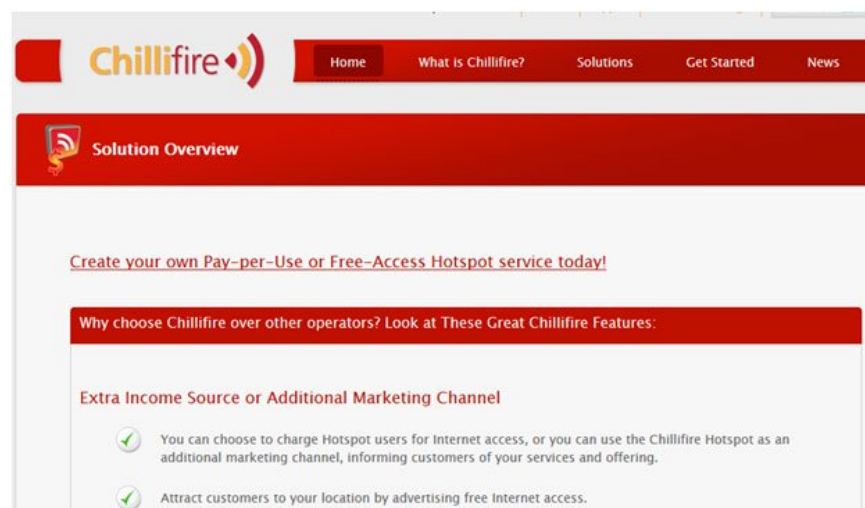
Chillifire

Home What is Chillifire? Solutions Get Started News

Solution Overview

Create your own Pay-per-Use or Free-Access Hotspot service today!

Why choose Chillifire over other operators? Look at These Great Chillifire Features:

Extra Income Source or Additional Marketing Channel

You can choose to charge Hotspot users for Internet access, or you can use the Chillifire Hotspot as an additional marketing channel, informing customers of your services and offering.

Attract customers to your location by advertising free Internet access.